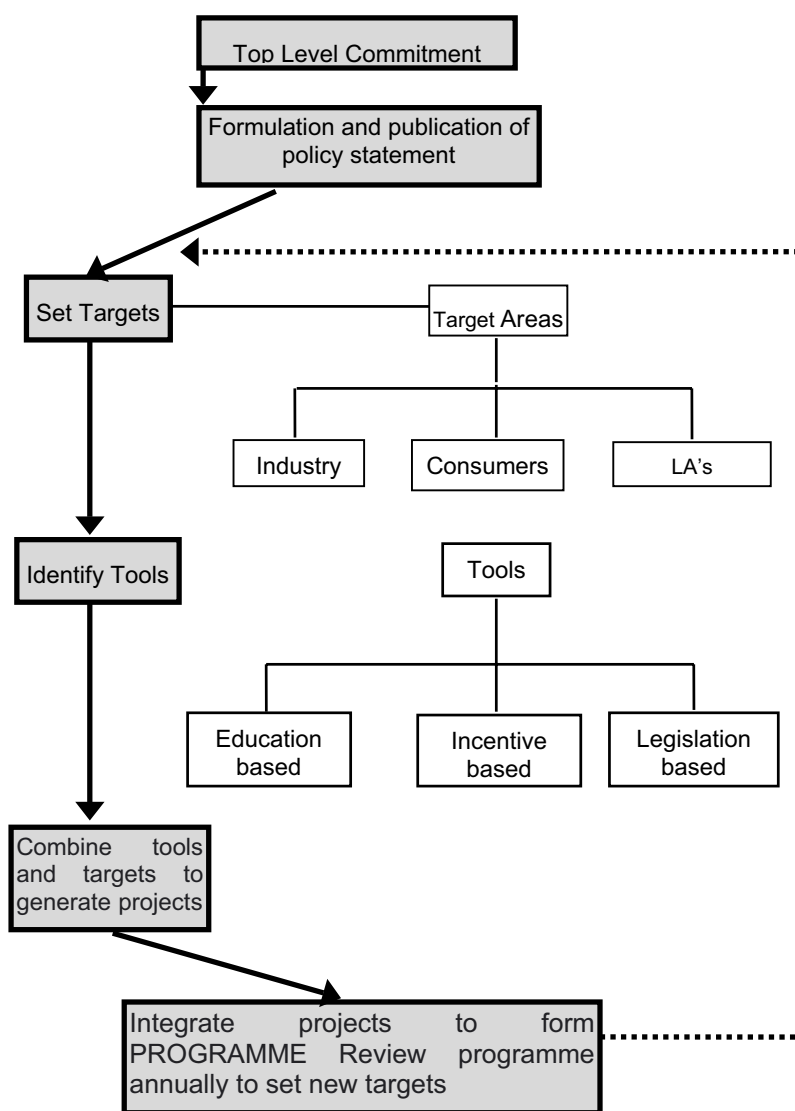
Top Level Commitment

Formulation and publication of policy statement

Set Targets

Target Areas

Industry

Consumers

LA's

Identify Tools

Tools

Education based

Incentive based

Legislation based

Combine tools and targets to generate projects

Integrate projects to form PROGRAMME Review programme annually to set new targets